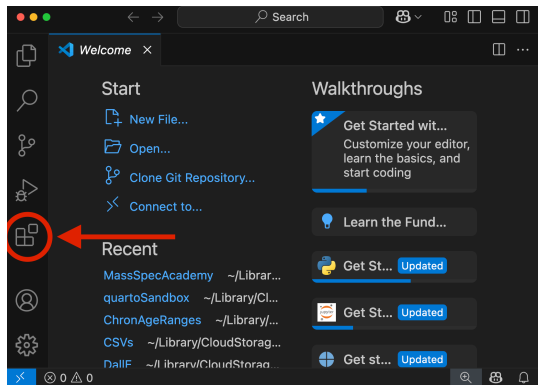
Search

Welcome ×

Start

New File...

Open...

Clone Git Repository...

Connect to...

Recent

MassSpecAcademy ~/Librar...

quartoSandbox ~/Library/Cl...

ChronAgeRanges ~/Library/...

CSVs ~/Library/CloudStorag...

DallE ~/Library/CloudStorag...

Walkthroughs

Get Started wit...

Customize your editor, learn the basics, and start coding

Learn the Fund...

Get St... Updated

Get St... Updated

Get st... Updated

⊗ 0 ⚠ 0